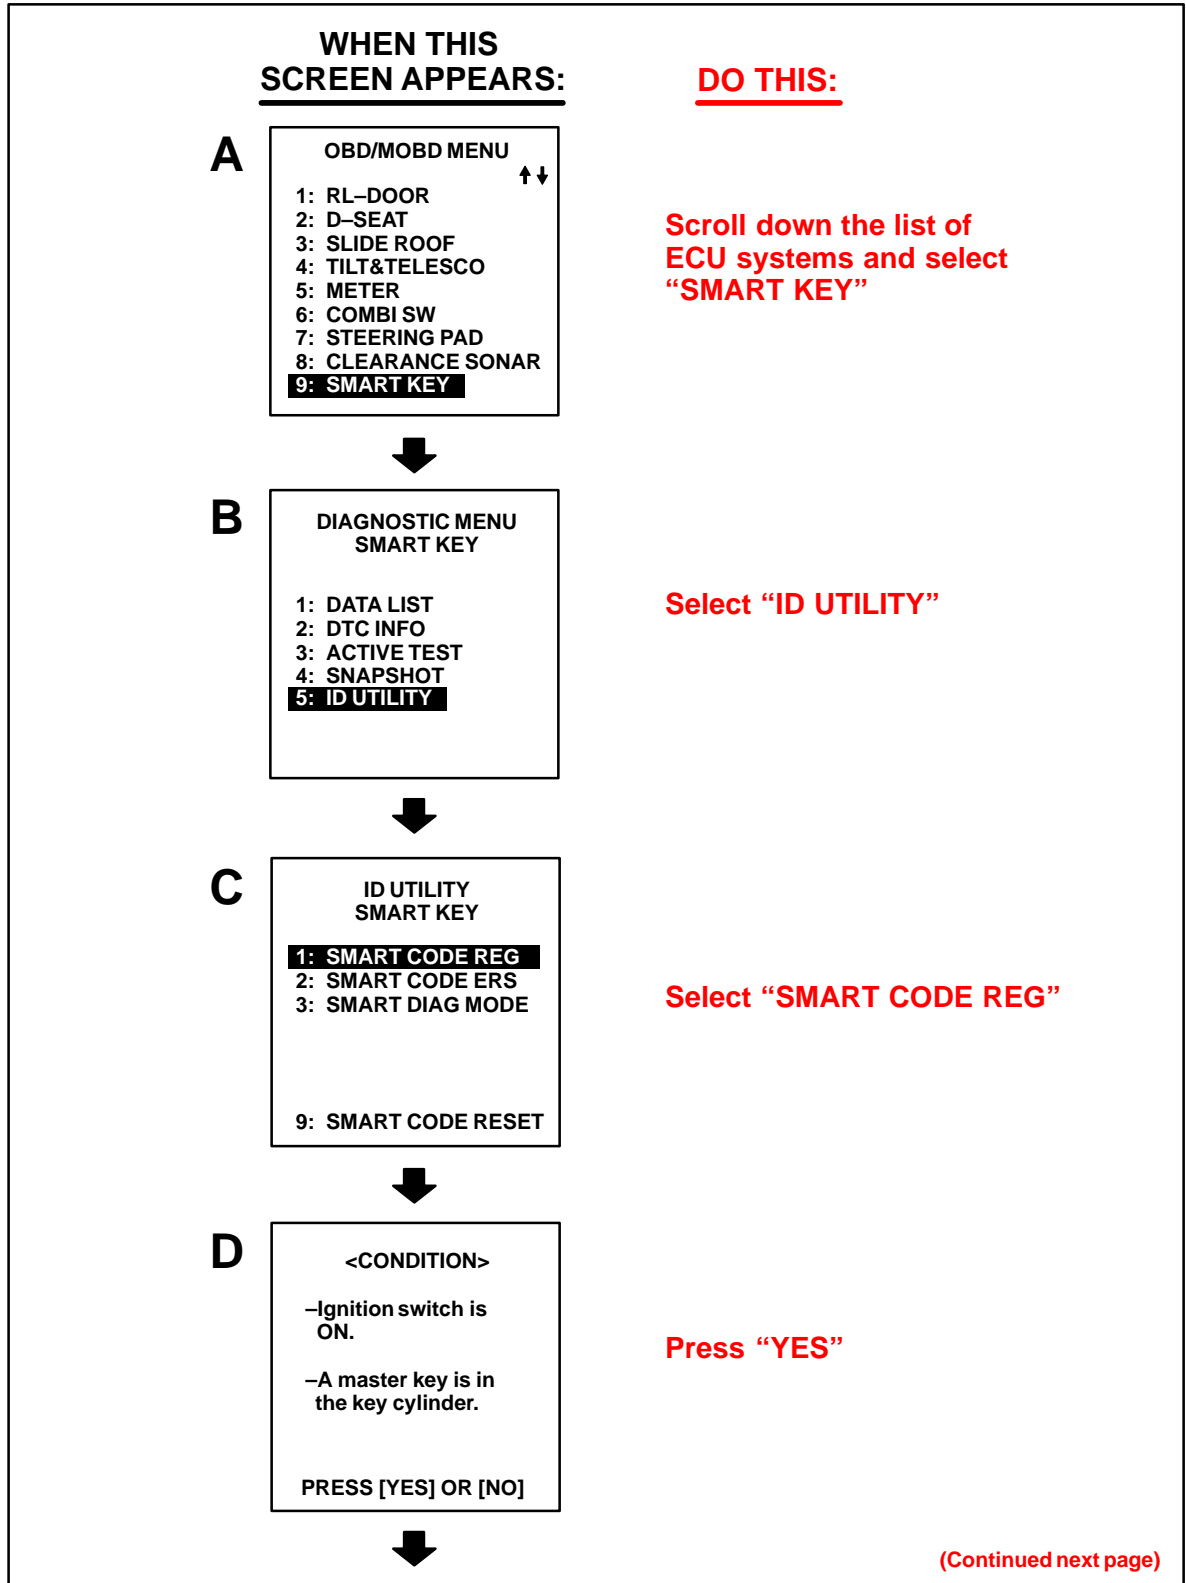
WHEN THIS SCREEN APPEARS:

DO THIS:

A

OBD/MOBD MENU

1: RL–DOOR
2: D–SEAT
3: SLIDE ROOF
4: TILT&TELESCO
5: METER
6: COMBI SW
7: STEERING PAD
8: CLEARANCE SONAR
9: SMART KEY

Scroll down the list of ECU systems and select “SMART KEY”

B

DIAGNOSTIC MENU
SMART KEY

1: DATA LIST
2: DTC INFO
3: ACTIVE TEST
4: SNAPSHOT
5: ID UTILITY

Select “ID UTILITY”

C

ID UTILITY
SMART KEY

1: SMART CODE REG
2: SMART CODE ERS
3: SMART DIAG MODE

9: SMART CODE RESET

Select “SMART CODE REG”

D

<CONDITION>

–Ignition switch is ON.

–A master key is in the key cylinder.

PRESS [YES] OR [NO]

Press “YES”

(Continued next page)